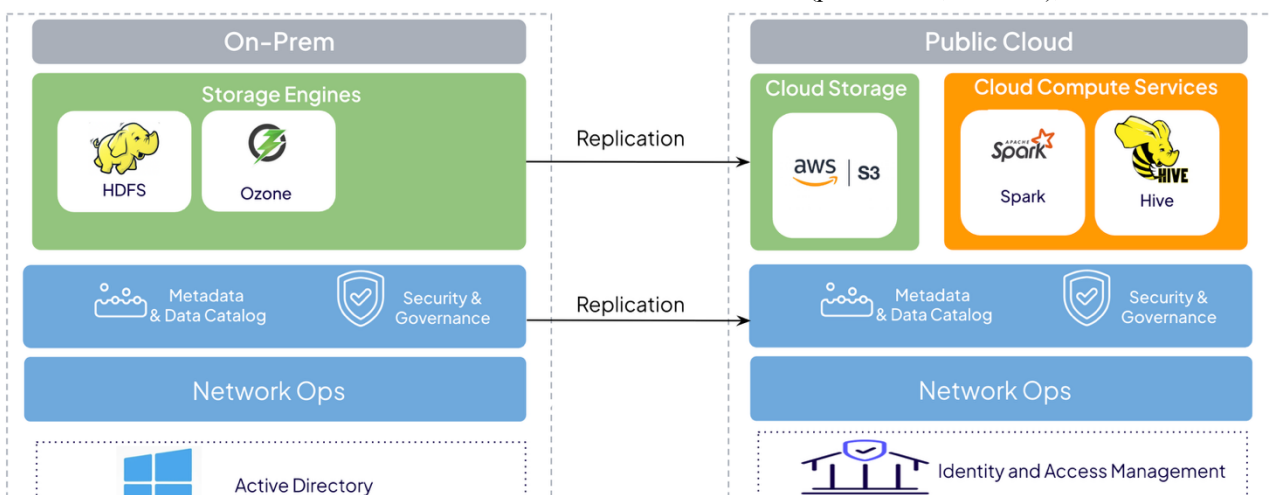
On-Prem

Storage Engines

HDFS

Ozone

Metadata & Data Catalog

Security & Governance

Network Ops

Active Directory

Replication

Replication

Public Cloud

Cloud Storage

aws | S3

Cloud Compute Services

APACHE Spark

Spark

HIVE

Hive

Metadata & Data Catalog

Security & Governance

Network Ops

Identity and Access Management